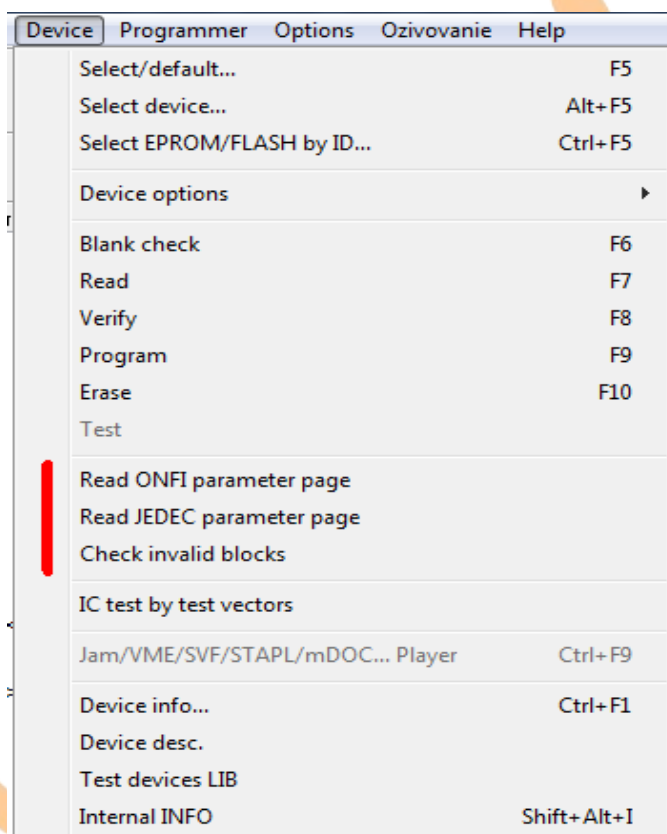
Device Programmer Options Ozivovanie Help

Select/default... F5
Select device... Alt+F5
Select EPROM/FLASH by ID... Ctrl+F5

Device options

Blank check F6
Read F7
Verify F8
Program F9
Erase F10
Test

Read ONFI parameter page
Read JEDEC parameter page
Check invalid blocks

IC test by test vectors

Jam/VME/SVF/STAPL/mDOC... Player Ctrl+F9

Device info... Ctrl+F1
Device desc.
Test devices LIB
Internal INFO Shift+Alt+I